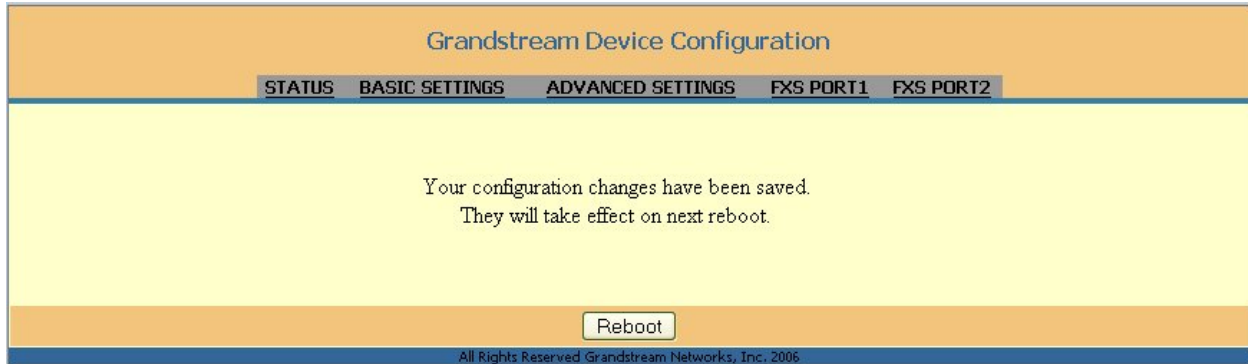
Grandstream Device Configuration

STATUS BASIC SETTINGS ADVANCED SETTINGS FXS PORT1 FXS PORT2

Your configuration changes have been saved.
They will take effect on next reboot.

Reboot

All Rights Reserved Grandstream Networks, Inc. 2006